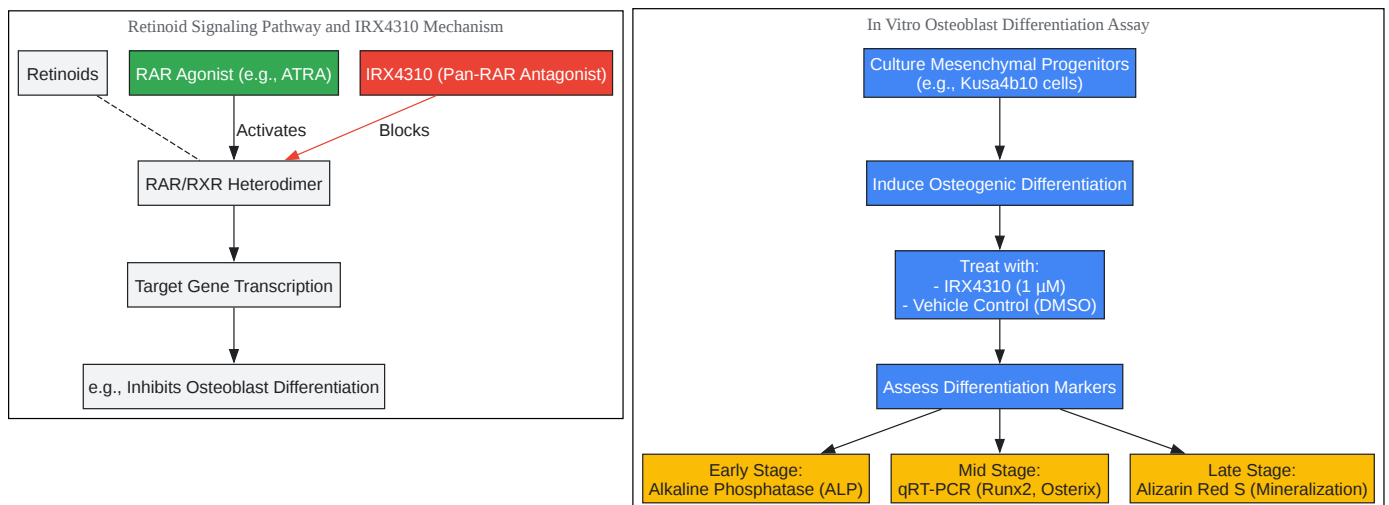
Retinoid Signaling Pathway and IRX4310 Mechanism

Retinoids

RAR Agonist (e.g., ATRA)

IRX4310 (Pan-RAR Antagonist)

Activates

Blocks

RAR/RXR Heterodimer

Target Gene Transcription

e.g., Inhibits Osteoblast Differentiation

In Vitro Osteoblast Differentiation Assay

Culture Mesenchymal Progenitors (e.g., Kusa4b10 cells)

Induce Osteogenic Differentiation

Treat with:
- IRX4310 (1 µM)
- Vehicle Control (DMSO)

Assess Differentiation Markers

Early Stage:
Alkaline Phosphatase (ALP)

Mid Stage:
qRT-PCR (Runx2, Osterix)

Late Stage:
Alizarin Red S (Mineralization)